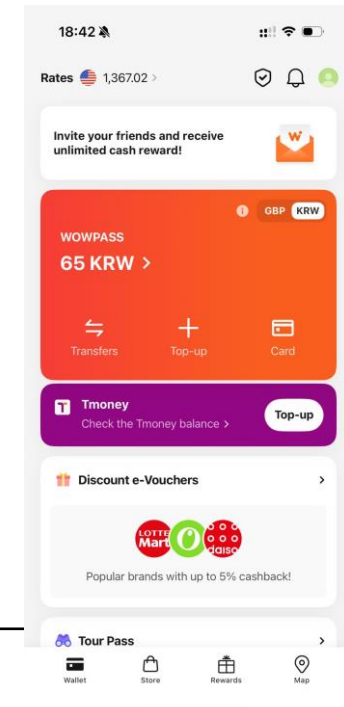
18:42

Rates 1,367.02 >

Invite your friends and receive unlimited cash reward!

W

GBP KRW

WOWPASS
65 KRW >

Transfers
Top-up
Card

Tmoney
Check the Tmoney balance >
Top-up

Discount e-Vouchers >

LOTTE Mart
daiso

Popular brands with up to 5% cashback!

Tour Pass >

Wallet
Store
Rewards
Map